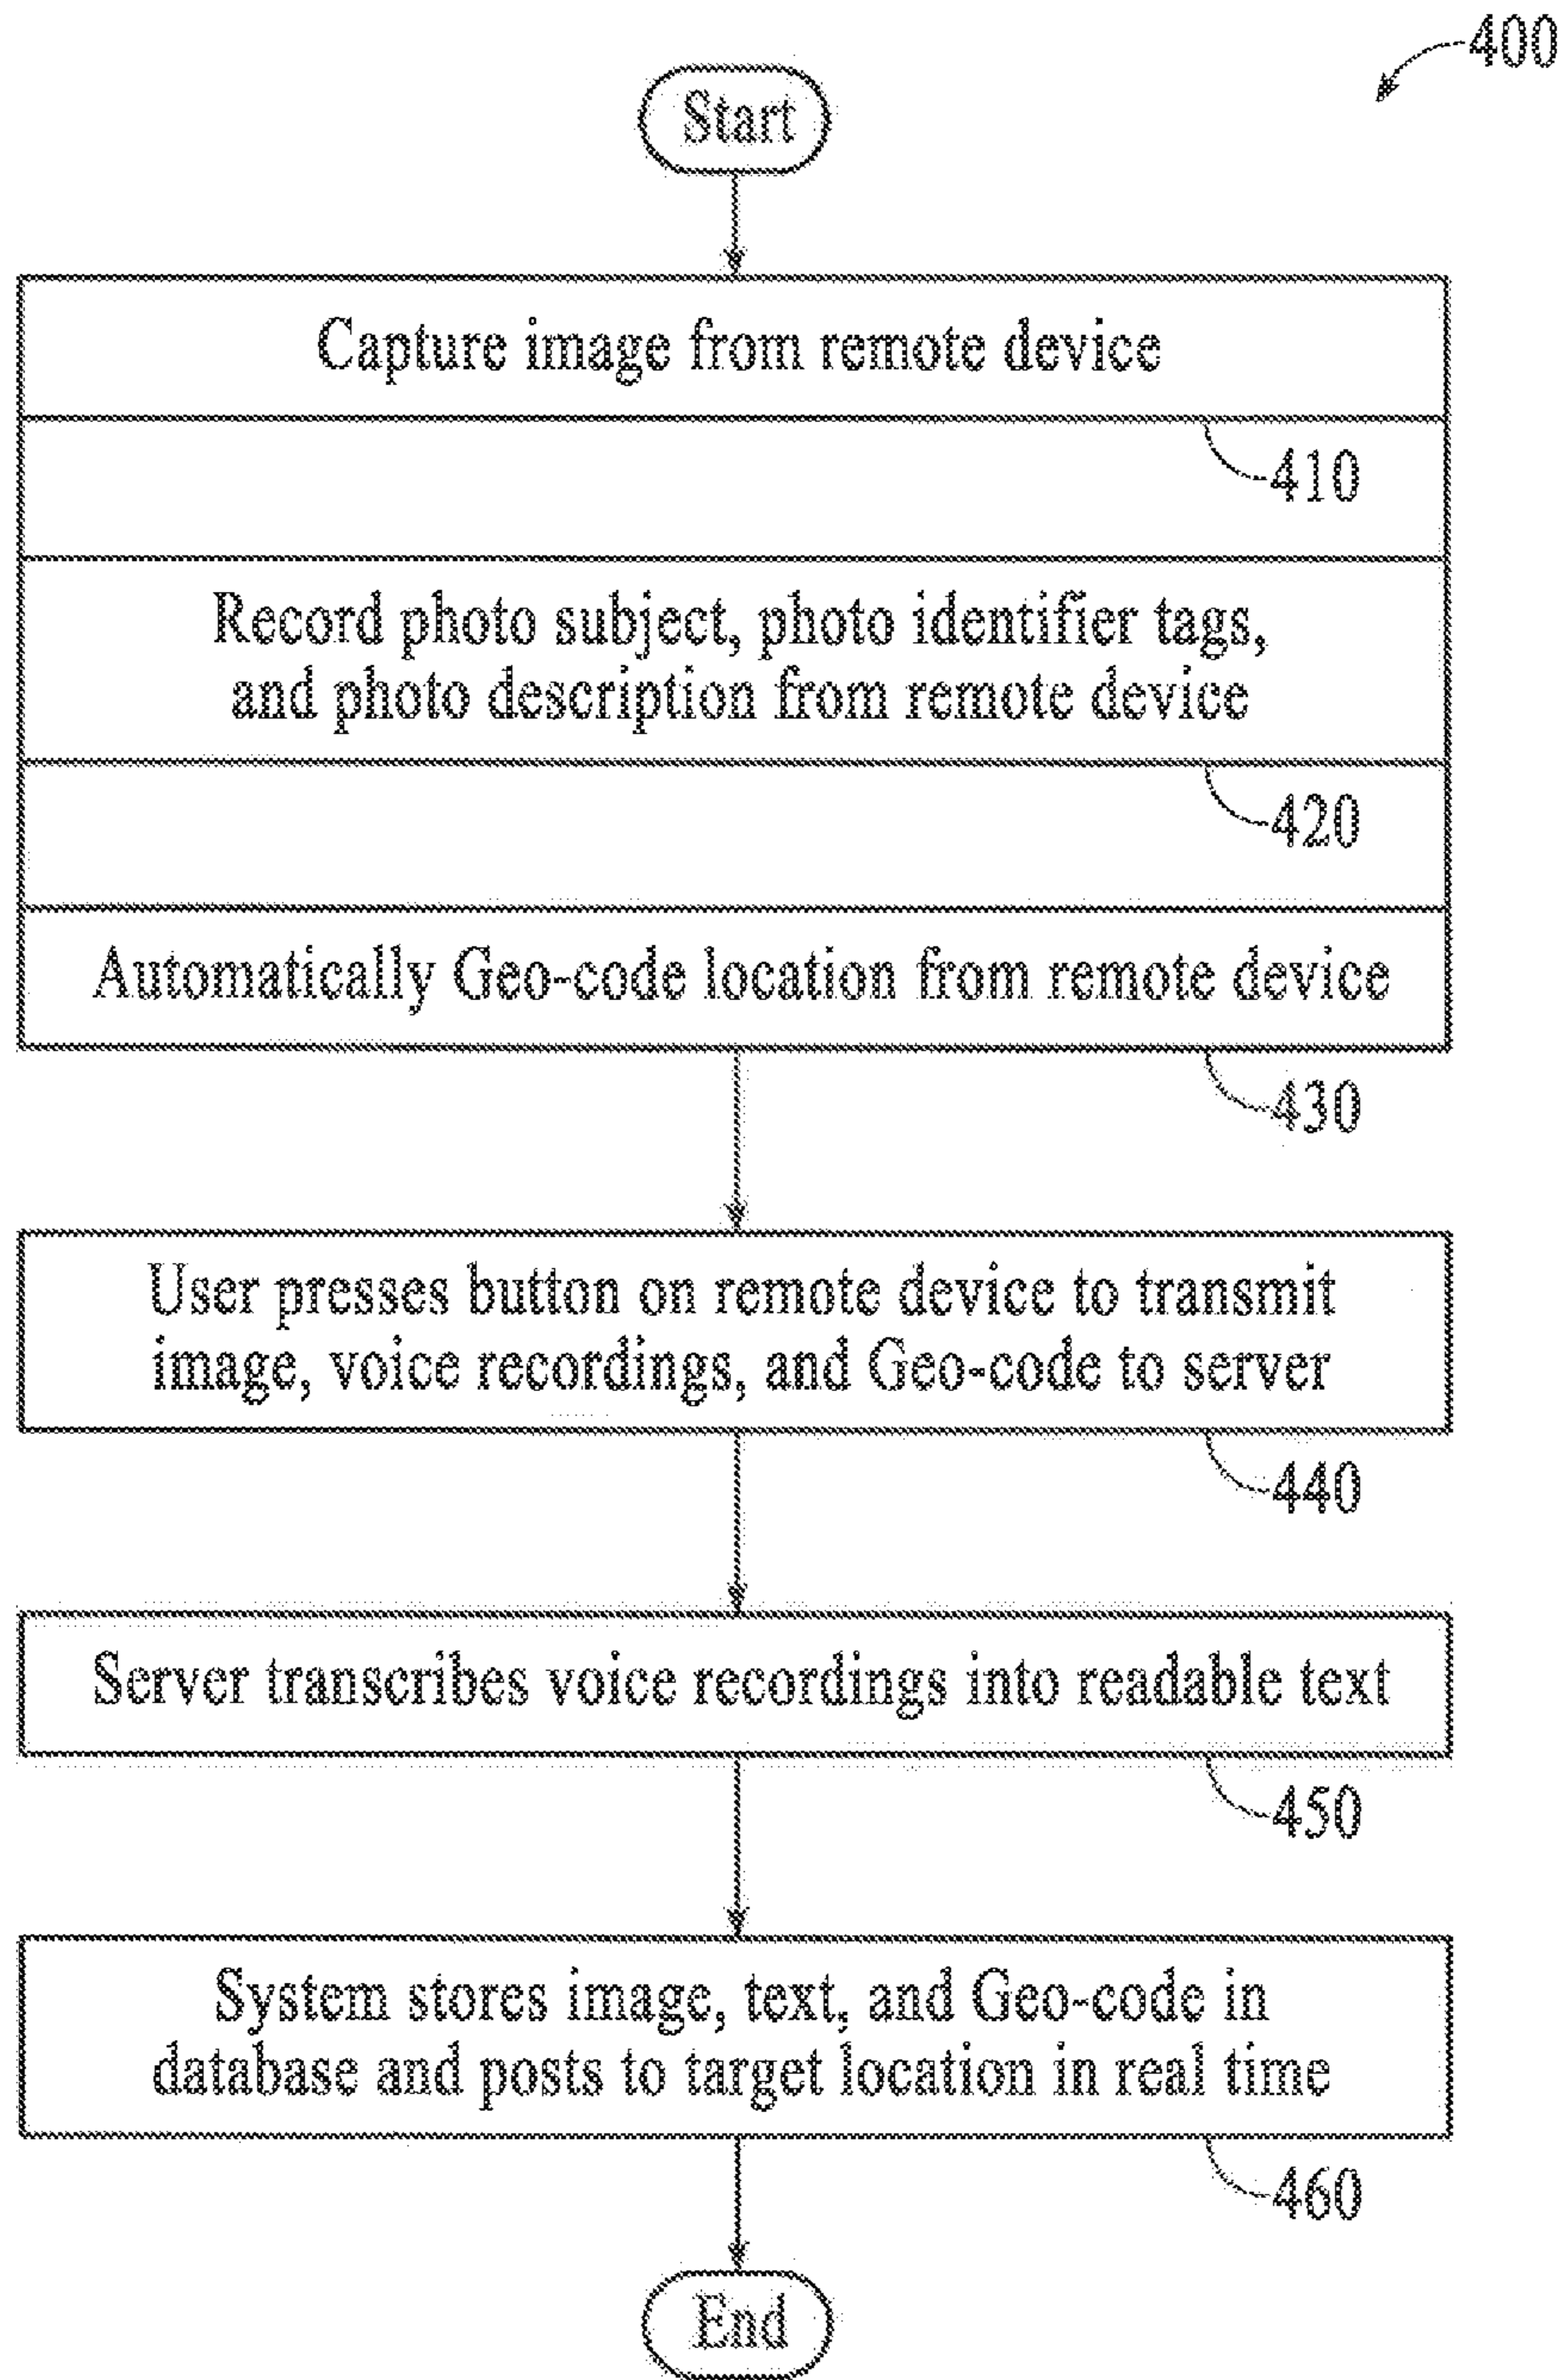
400

Start

Capture image from remote device

410

Record photo subject, photo identifier tags, and photo description from remote device

420

Automatically Geo-code location from remote device

430

User presses button on remote device to transmit image, voice recordings, and Geo-code to server

440

Server transcribes voice recordings into readable text

450

System stores image, text, and Geo-code in database and posts to target location in real time

460

End